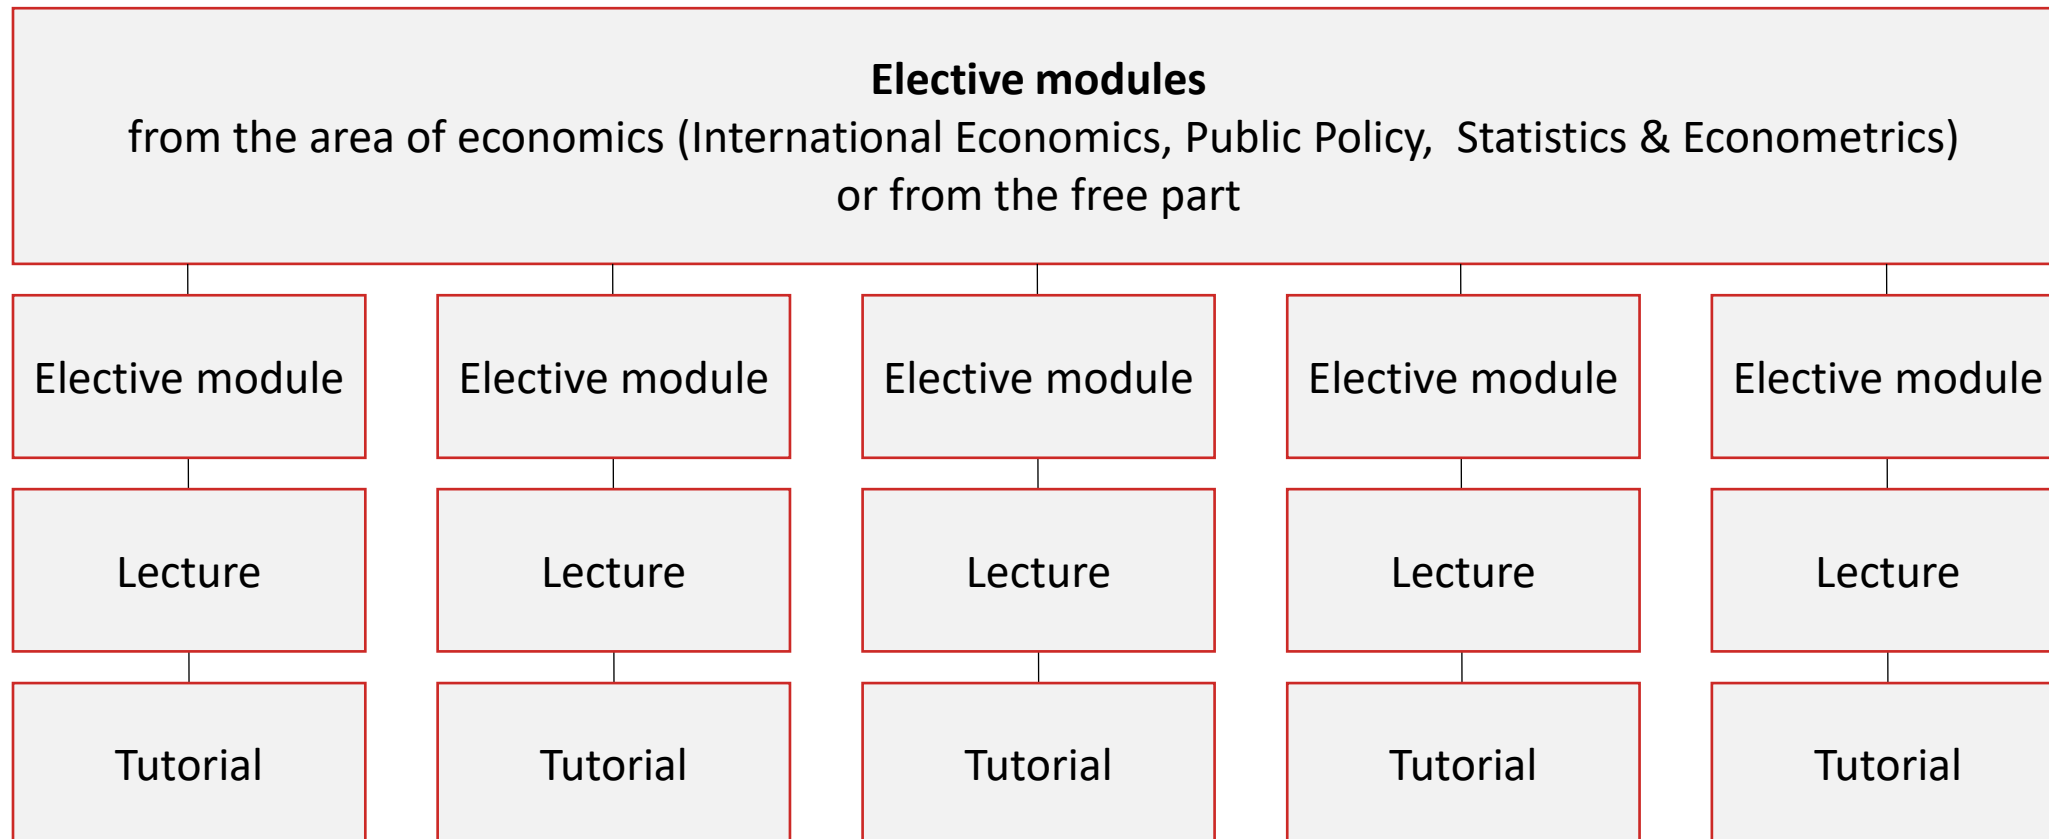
**Elective modules**
from the area of economics (International Economics, Public Policy, Statistics & Econometrics) or from the free part

Elective module

Lecture

Tutorial

Elective module

Lecture

Tutorial

Elective module

Lecture

Tutorial

Elective module

Lecture

Tutorial

Elective module

Lecture

Tutorial